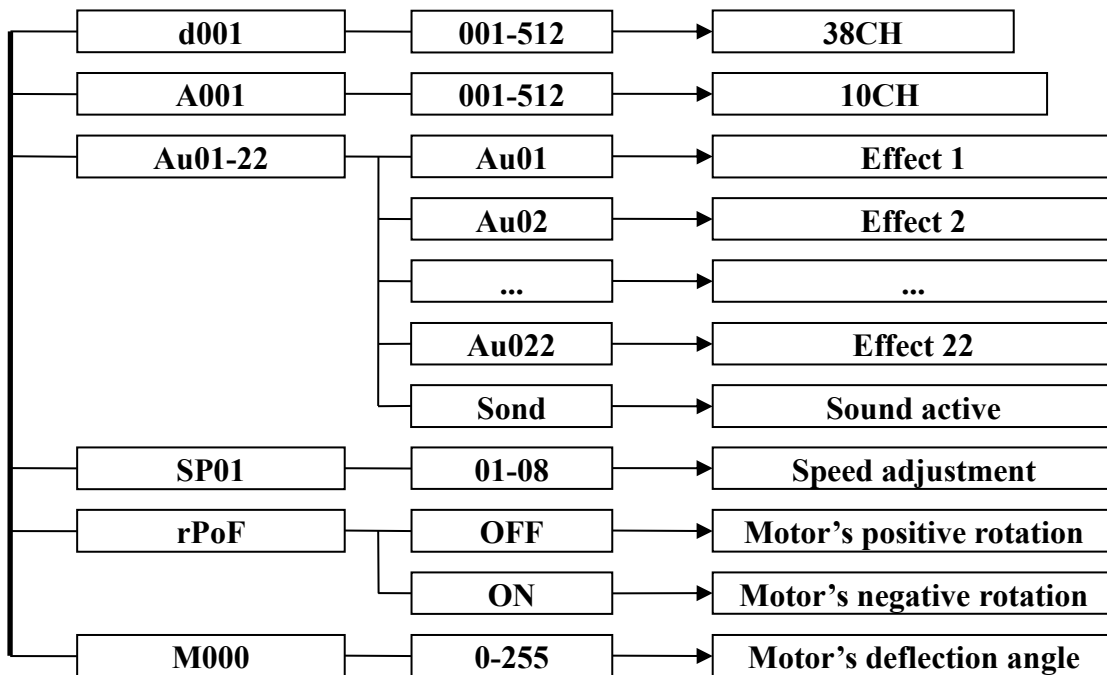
d001
001-512
38CH

A001
001-512
10CH

Au01-22
Au01
Effect 1

Au02
Effect 2

...
...

Au022
Effect 22

Sond
Sound active

SP01
01-08
Speed adjustment

rPoF
OFF
Motor's positive rotation

ON
Motor's negative rotation

M000
0-255
Motor's deflection angle